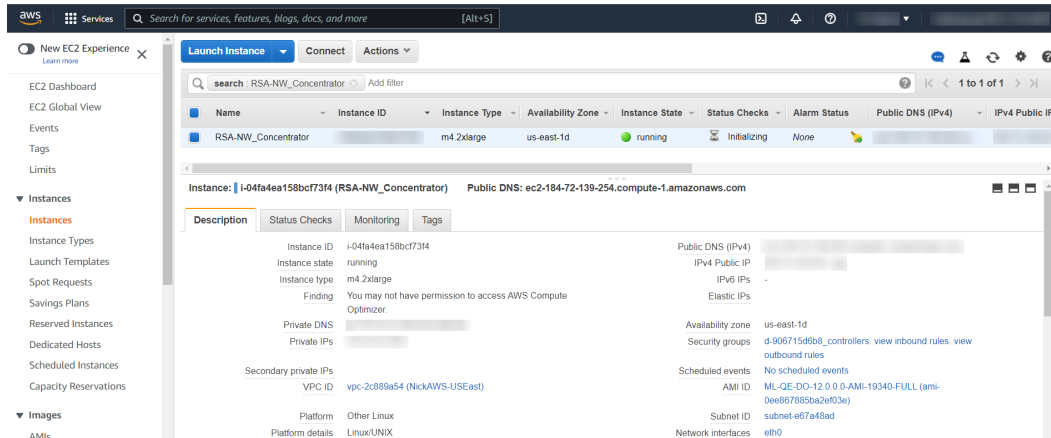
aws Services Search for services, features, blogs, docs, and more [Alt+S]

New EC2 Experience
Learn more

EC2 Dashboard
EC2 Global View
Events
Tags
Limits

▼ Instances
Instances
Instance Types
Launch Templates
Spot Requests
Savings Plans
Reserved Instances
Dedicated Hosts
Scheduled Instances
Capacity Reservations

▼ Images
AMIs

Launch Instance Connect Actions

search : RSA-NW_Concentrator Add filter

1 to 1 of 1

| Name | Instance ID | Instance Type | Availability Zone | Instance State | Status Checks | Alarm Status | Public DNS (IPv4) | IPv4 Public IP |
|---|---|---|---|---|---|---|---|---|
| RSA-NW_Concentrator | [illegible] | m4.2xlarge | us-east-1d | running | Initializing | None | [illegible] | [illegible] |

Instance: i-04fa4ea158bcf73f4 (RSA-NW_Concentrator) Public DNS: ec2-184-72-139-254.compute-1.amazonaws.com

Description Status Checks Monitoring Tags

Instance ID i-04fa4ea158bcf73f4
Instance state running
Instance type m4.2xlarge
Finding You may not have permission to access AWS Compute Optimizer.
Private DNS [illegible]
Private IPs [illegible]
Secondary private IPs
VPC ID vpc-2c889a54 (NickAWS-USEast)
Platform Other Linux
Platform details Linux/UNIX

Public DNS (IPv4) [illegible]
IPv4 Public IP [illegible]
IPv6 IPs -
Elastic IPs
Availability zone us-east-1d
Security groups d-906715d6b8_controllers. view inbound rules. view outbound rules
Scheduled events No scheduled events
AMI ID ML-QE-DO-12.0.0.0-AMI-19340-FULL (ami-0ee867885ba2ef03e)
Subnet ID subnet-e67a48ad
Network interfaces eth0